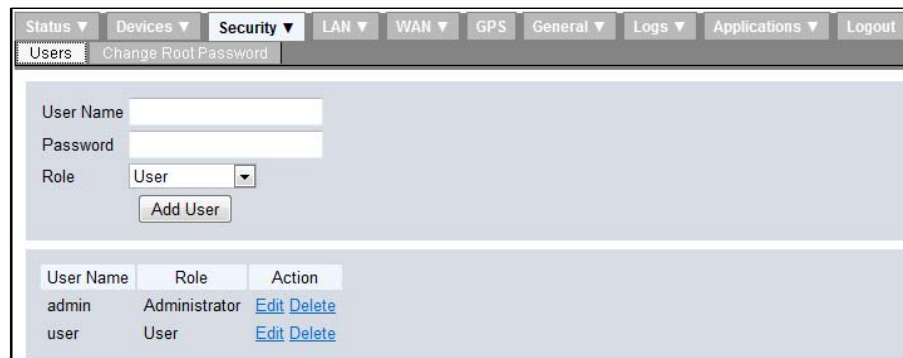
Status ▼ Devices ▼ Security ▼ LAN ▼ WAN ▼ GPS General ▼ Logs ▼ Applications ▼ Logout

Users Change Root Password

User Name

Password

Role User

Add User

| User Name | Role | Action |
|---|---|---|
| admin | Administrator | Edit Delete |
| user | User | Edit Delete |